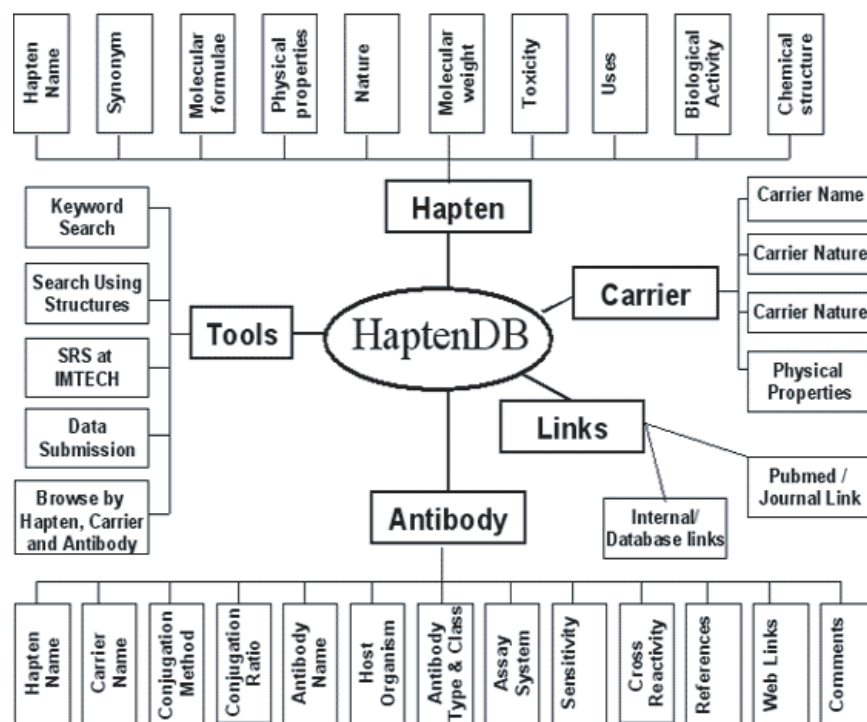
Hapten Name
Synonym
Molecular formulae
Physical properties
Nature
Molecular weight
Toxicity
Uses
Biological Activity
Chemical structure

Hapten

Keyword Search
Search Using Structures
SRS at IMTECH
Data Submission
Browse by Hapten, Carrier and Antibody

Tools

HaptenDB

Carrier

Carrier Name
Carrier Nature
Carrier Nature
Physical Properties

Links

Pubmed / Journal Link
Internal/ Database links

Antibody

Hapten Name
Carrier Name
Conjugation Method
Conjugation Ratio
Antibody Name
Host Organism
Antibody Type & Class
Assay System
Sensitivity
Cross Reactivity
References
Web Links
Comments